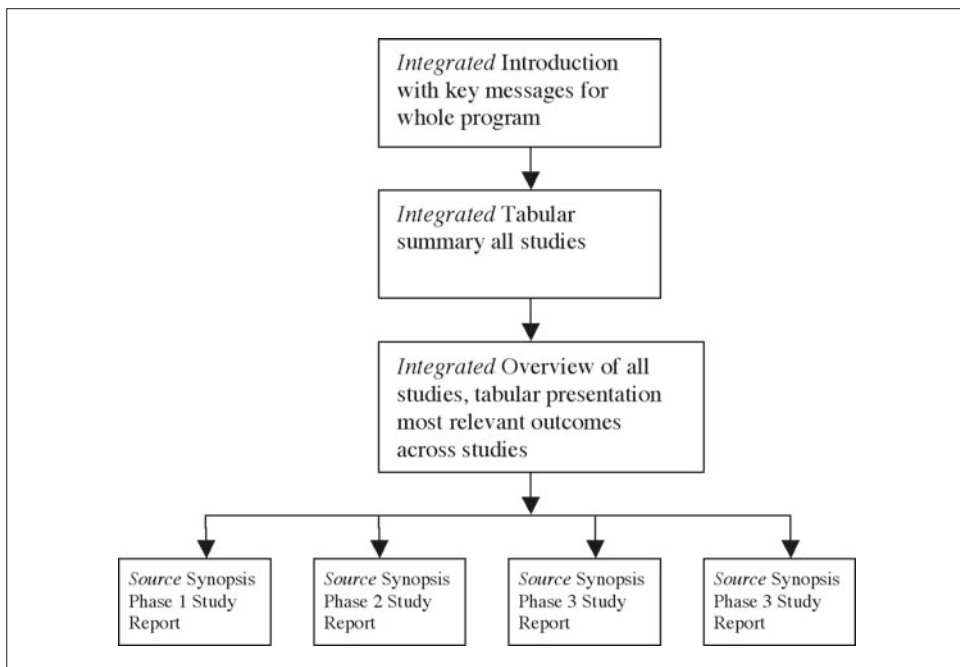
Integrated Introduction with key messages for whole program

Integrated Tabular summary all studies

Integrated Overview of all studies, tabular presentation most relevant outcomes across studies

Source Synopsis Phase 1 Study Report

Source Synopsis Phase 2 Study Report

Source Synopsis Phase 3 Study Report

Source Synopsis Phase 3 Study Report